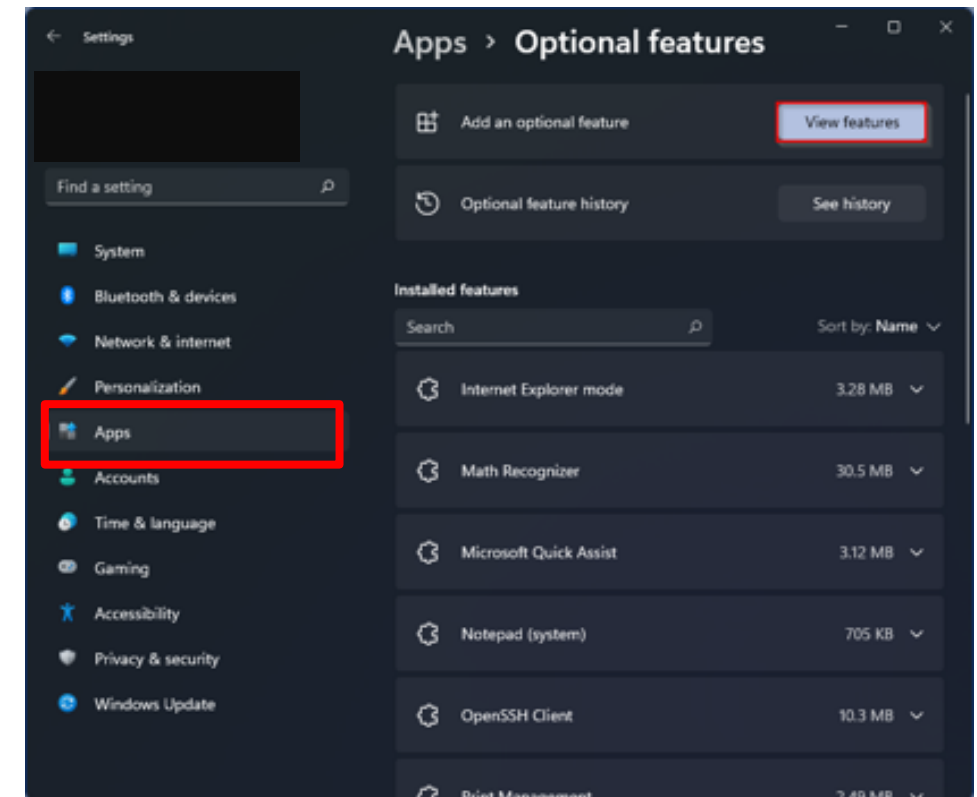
Settings

Find a setting

System
Bluetooth & devices
Network & internet
Personalization
Apps
Accounts
Time & language
Gaming
Accessibility
Privacy & security
Windows Update

Apps > Optional features

Add an optional feature
View features

Optional feature history
See history

Installed features

Search
Sort by: Name

Internet Explorer mode 3.28 MB
Math Recognizer 30.5 MB
Microsoft Quick Assist 3.12 MB
Notepad (system) 705 KB
OpenSSH Client 10.3 MB
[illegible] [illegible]